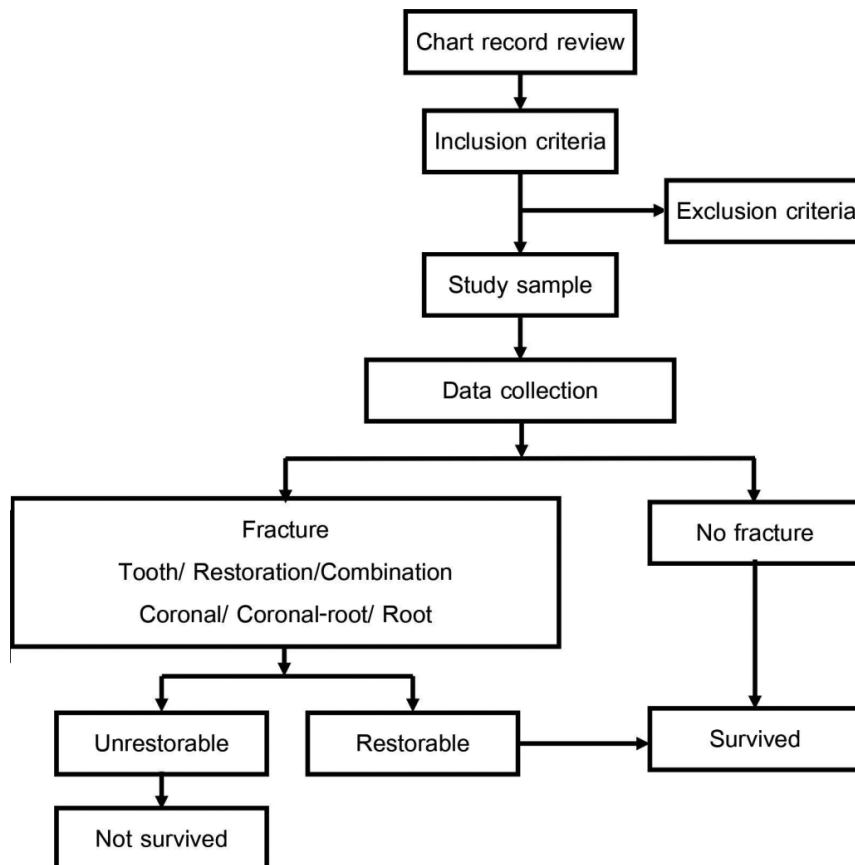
Chart record review

Inclusion criteria

Exclusion criteria

Study sample

Data collection

Fracture
Tooth/ Restoration/Combination
Coronal/ Coronal-root/ Root

No fracture

Unrestorable

Restorable

Survived

Not survived